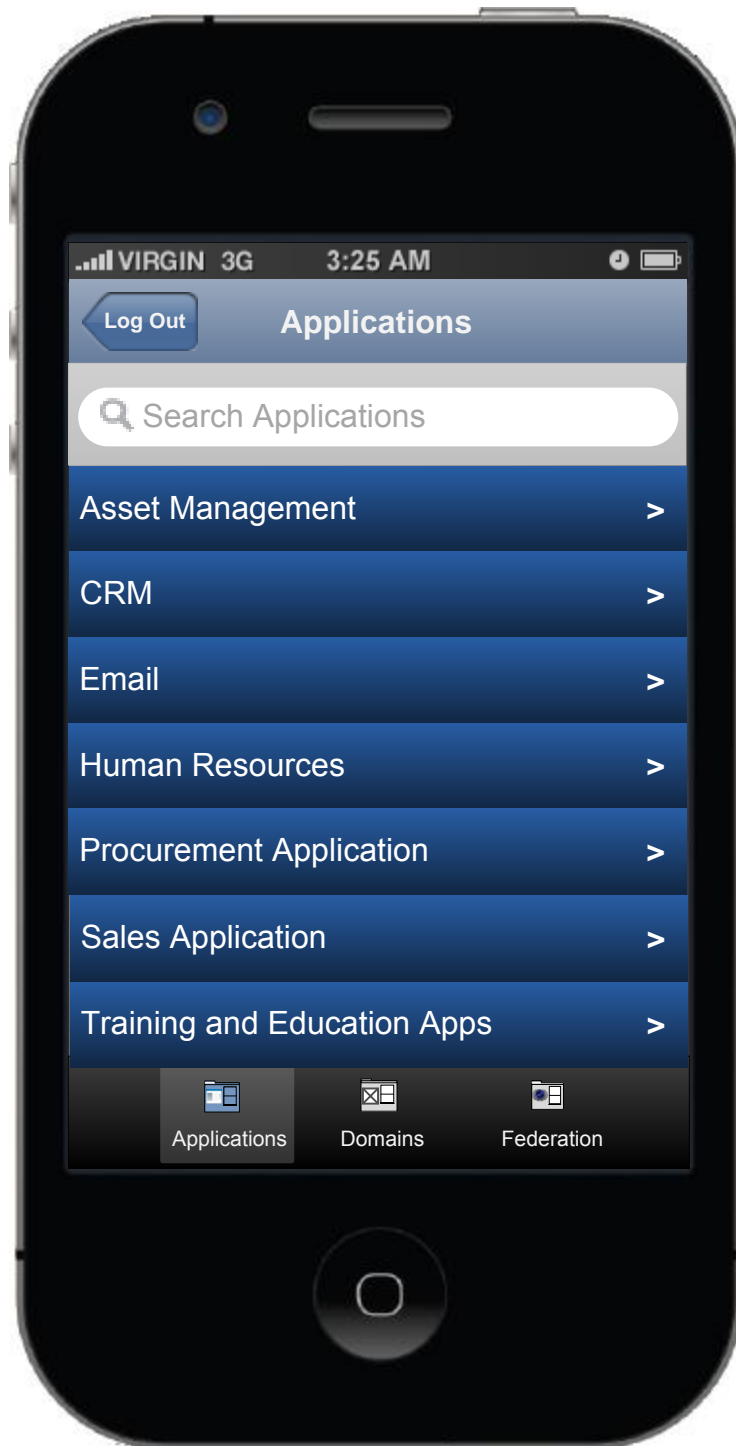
VIRGIN 3G 3:25 AM

Log Out

Applications

Search Applications

Asset Management >

CRM >

Email >

Human Resources >

Procurement Application >

Sales Application >

Training and Education Apps >

Applications

Domains

Federation